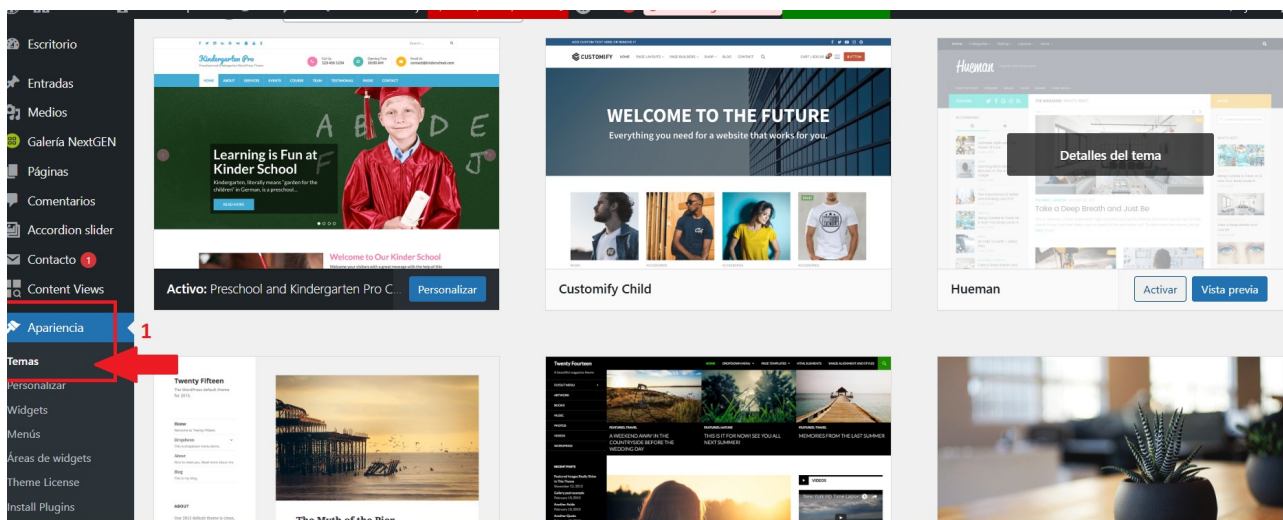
Escritorio
Entradas
Medios
Galería NextGEN
Páginas
Comentarios
Accordion slider
Contacto 1
Content Views
Apariencia
Temas
Personalizar
Widgets
Menús
Áreas de widgets
Theme License
Install Plugins

1

Kindergarten Pro
HOME ABOUT SERVICES EVENTS COURSE TEAM TESTIMONIAL MEDIA CONTACT
Learning is Fun at Kinder School
Kindergarten, literally means "garden for the children" in German, is a preschool...
READ MORE
Welcome to Our Kinder School
Activo: Preschool and Kindergarten Pro C...
Personalizar

CUSTOMIFY
WELCOME TO THE FUTURE
Everything you need for a website that works for you.
Customify Child

Hueman
Detalles del tema
Take a Deep Breath and Just Be
Hueman
Activar
Vista previa

Twenty Fifteen
The Myth of the Pier

Twenty Fourteen
A WEEKEND AWAY IN THE COUNTRYSIDE BEFORE THE WEDDING DAY
THIS IS IT FOR NOW! SEE YOU ALL NEXT SUMMER!
MEMORIES FROM THE LAST SUMMER
VIDEOS